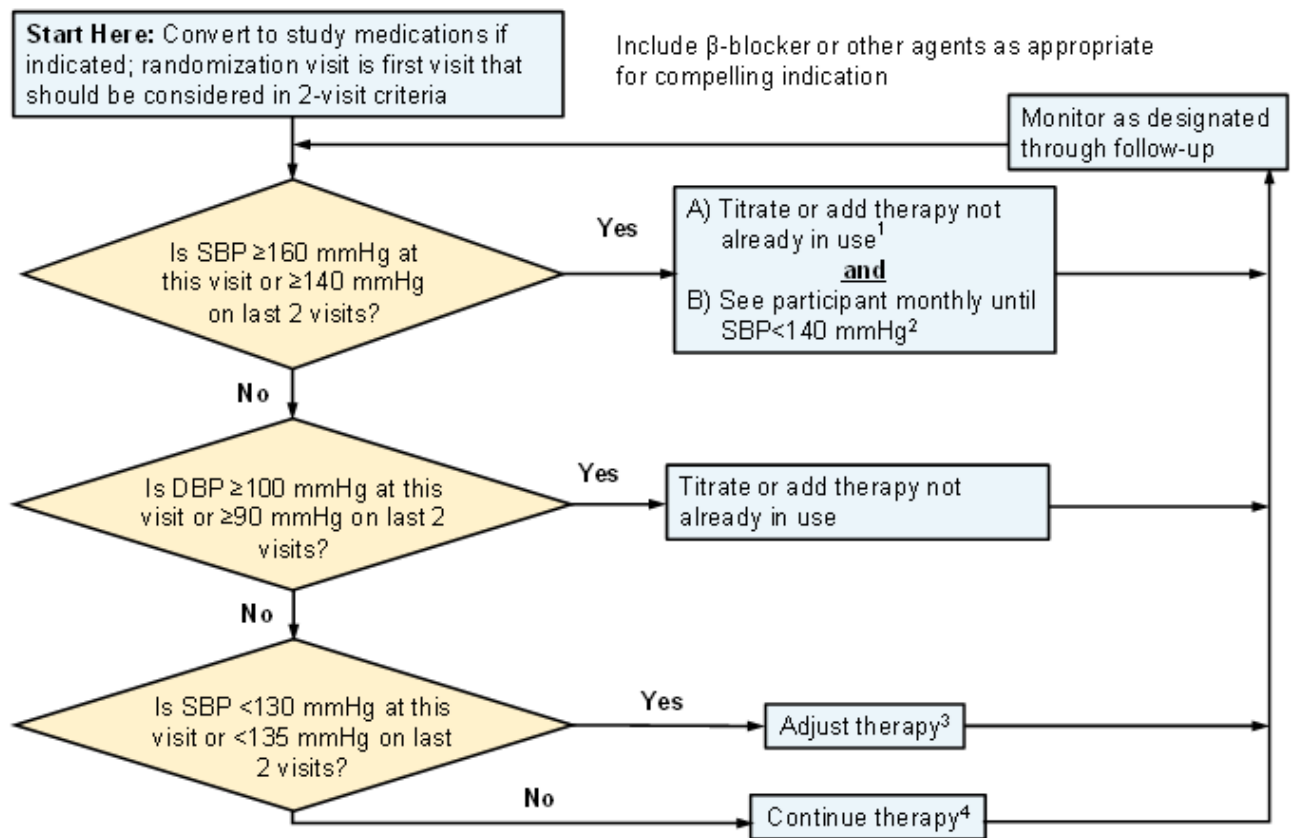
**Start Here:** Convert to study medications if indicated; randomization visit is first visit that should be considered in 2-visit criteria

Include β-blocker or other agents as appropriate for compelling indication

Monitor as designated through follow-up

Is SBP ≥160 mmHg at this visit or ≥140 mmHg on last 2 visits?

Yes

A) Titrate or add therapy not already in use$^1$
**and**
B) See participant monthly until SBP<140 mmHg$^2$

No

Is DBP ≥100 mmHg at this visit or ≥90 mmHg on last 2 visits?

Yes

Titrate or add therapy not already in use

No

Is SBP <130 mmHg at this visit or <135 mmHg on last 2 visits?

Yes

Adjust therapy$^3$

No

Continue therapy$^4$